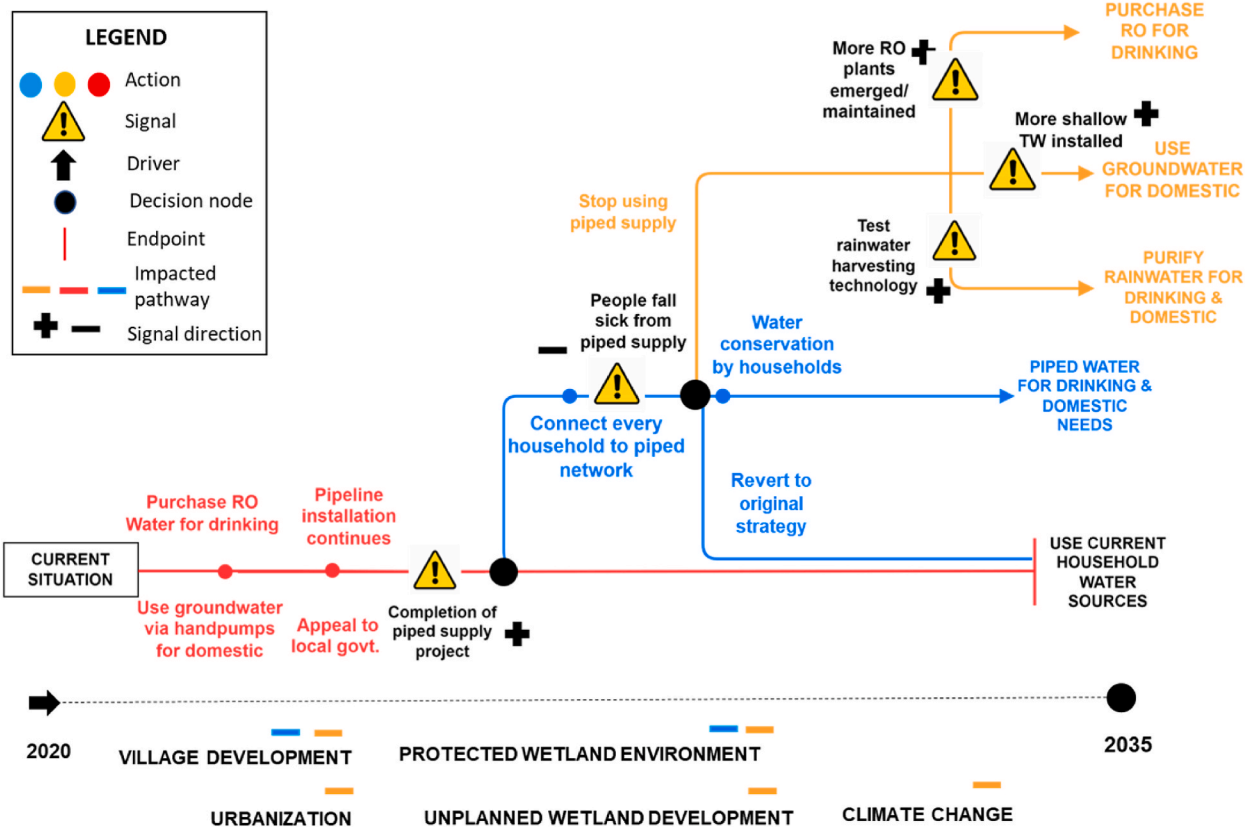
LEGEND
Action
Signal
Driver
Decision node
Endpoint
Impacted pathway
Signal direction

PURCHASE RO FOR DRINKING

More RO plants emerged/ maintained

More shallow TW installed

USE GROUNDWATER FOR DOMESTIC

Stop using piped supply

Test rainwater harvesting technology

PURIFY RAINWATER FOR DRINKING & DOMESTIC

People fall sick from piped supply

Water conservation by households

PIPED WATER FOR DRINKING & DOMESTIC NEEDS

Connect every household to piped network

Revert to original strategy

Purchase RO Water for drinking

Pipeline installation continues

CURRENT SITUATION

USE CURRENT HOUSEHOLD WATER SOURCES

Use groundwater via handpumps for domestic

Appeal to local govt.

Completion of piped supply project

2020

2035

VILLAGE DEVELOPMENT

PROTECTED WETLAND ENVIRONMENT

URBANIZATION

UNPLANNED WETLAND DEVELOPMENT

CLIMATE CHANGE